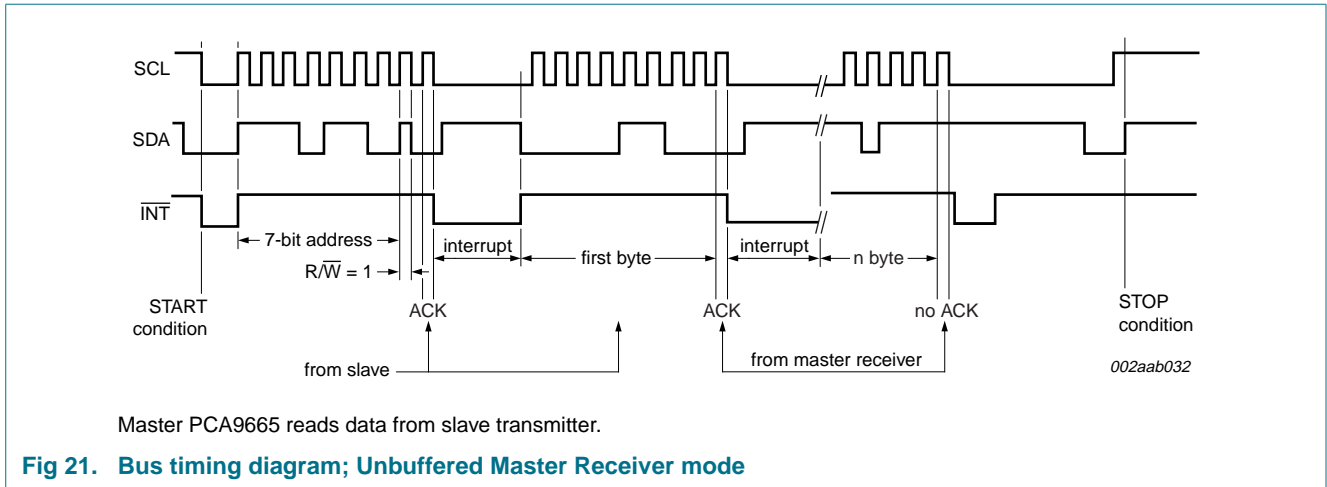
SCL

SDA

$\overline{\text{INT}}$

7-bit address

$R/\overline{W} = 1$

interrupt

first byte

interrupt

n byte

START condition

ACK

ACK

no ACK

STOP condition

from slave

from master receiver

002aab032

Master PCA9665 reads data from slave transmitter.

Fig 21. Bus timing diagram; Unbuffered Master Receiver mode